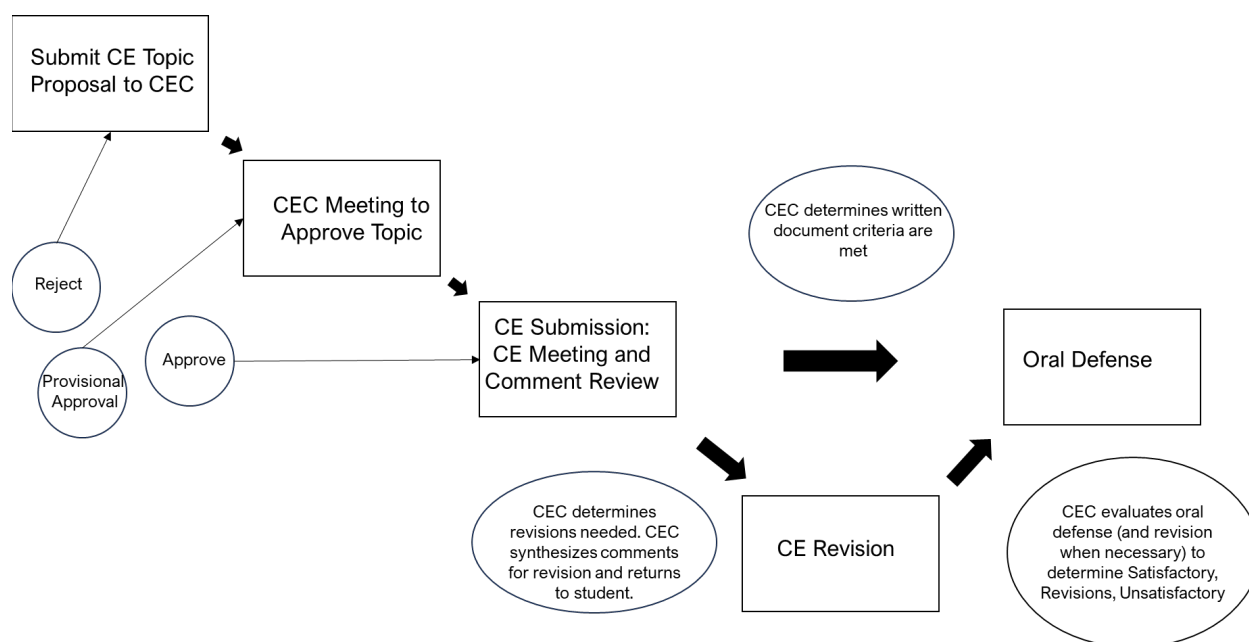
Submit CE Topic Proposal to CEC

CEC Meeting to Approve Topic

Reject

Provisional Approval

Approve

CE Submission: CE Meeting and Comment Review

CEC determines written document criteria are met

Oral Defense

CEC determines revisions needed. CEC synthesizes comments for revision and returns to student.

CE Revision

CEC evaluates oral defense (and revision when necessary) to determine Satisfactory, Revisions, Unsatisfactory